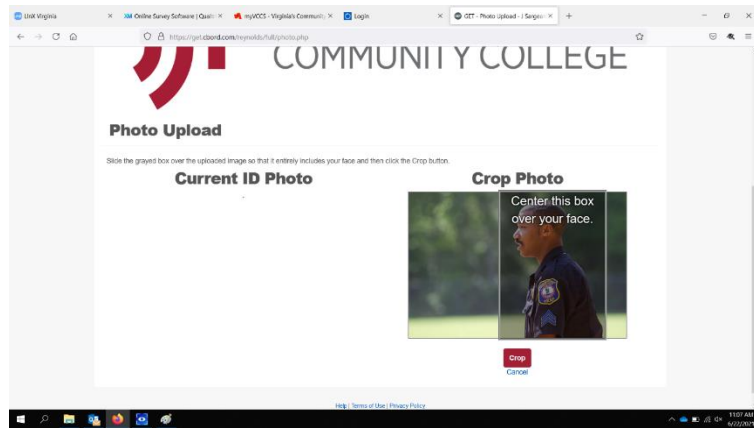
UniX Virginia × Online Survey Software | Qualtr × myVCCS - Virginia's Communit × Login × GET - Photo Upload - J Sargea × +

https://get.cbord.com/reynolds/full/photo.php

COMMUNITY COLLEGE

Photo Upload

Slide the grayed box over the uploaded image so that it entirely includes your face and then click the Crop button.

Current ID Photo

Crop Photo

Center this box over your face.

Crop

Cancel

Help | Terms of Use | Privacy Policy

11:07 AM
6/22/2021